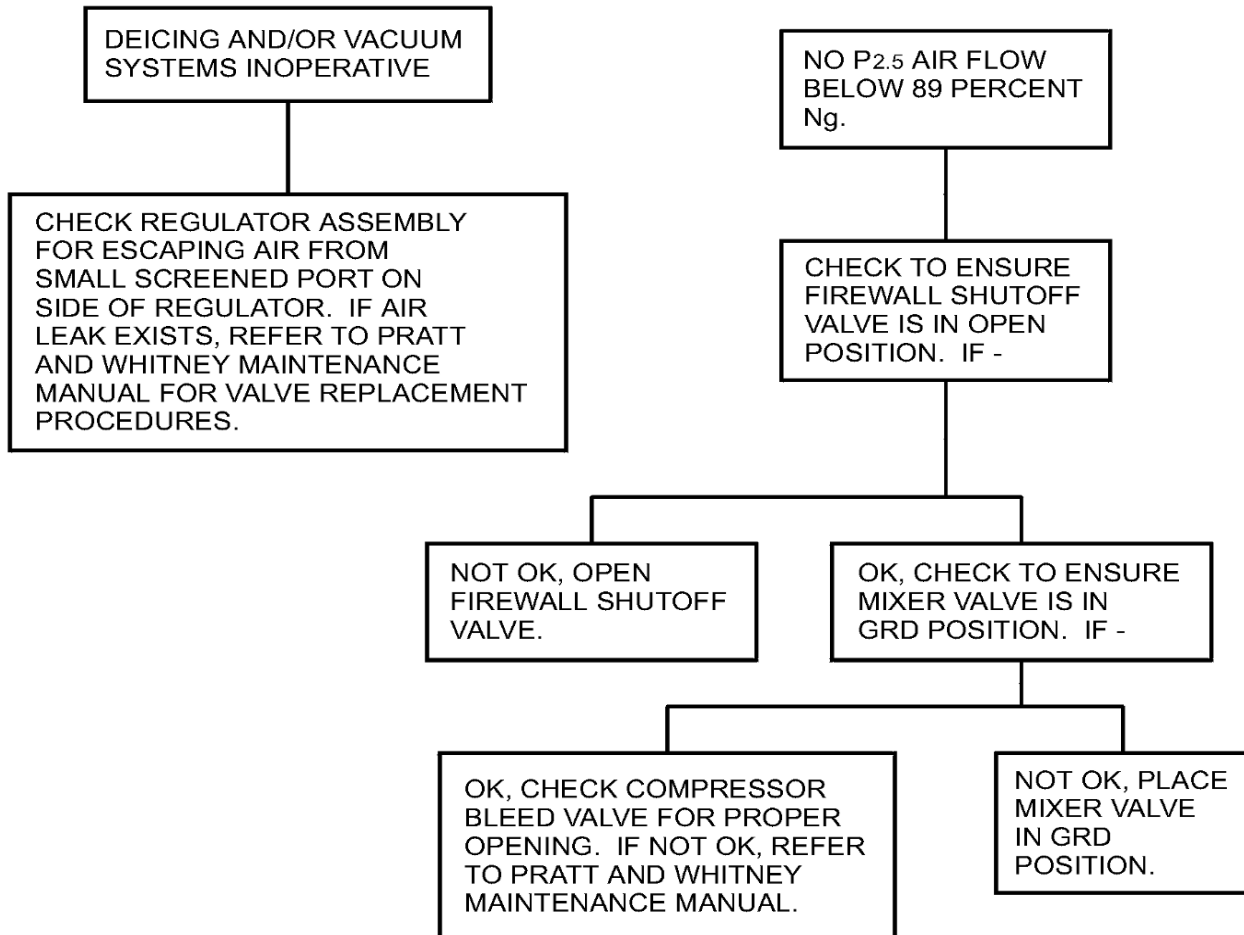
DEICING AND/OR VACUUM SYSTEMS INOPERATIVE

CHECK REGULATOR ASSEMBLY FOR ESCAPING AIR FROM SMALL SCREENED PORT ON SIDE OF REGULATOR. IF AIR LEAK EXISTS, REFER TO PRATT AND WHITNEY MAINTENANCE MANUAL FOR VALVE REPLACEMENT PROCEDURES.

NO $P_{2.5}$ AIR FLOW BELOW 89 PERCENT Ng.

CHECK TO ENSURE FIREWALL SHUTOFF VALVE IS IN OPEN POSITION. IF -

NOT OK, OPEN FIREWALL SHUTOFF VALVE.

OK, CHECK TO ENSURE MIXER VALVE IS IN GRD POSITION. IF -

OK, CHECK COMPRESSOR BLEED VALVE FOR PROPER OPENING. IF NOT OK, REFER TO PRATT AND WHITNEY MAINTENANCE MANUAL.

NOT OK, PLACE MIXER VALVE IN GRD POSITION.